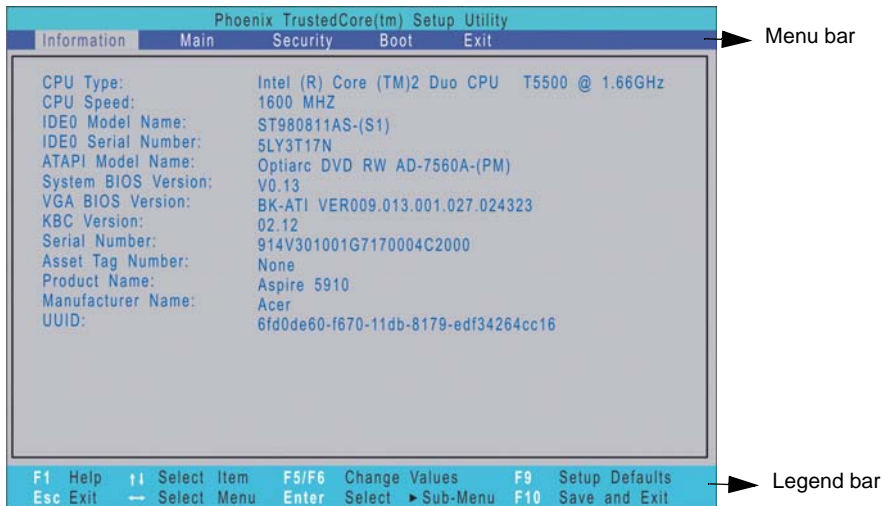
Phoenix TrustedCore(tm) Setup Utility

Information Main Security Boot Exit

Menu bar

| | |
|---|---|
| CPU Type: | Intel (R) Core (TM)2 Duo CPU T5500 @ 1.66GHz |
| CPU Speed: | 1600 MHZ |
| IDE0 Model Name: | ST980811AS-(S1) |
| IDE0 Serial Number: | 5LY3T17N |
| ATAPI Model Name: | Optiarc DVD RW AD-7560A-(PM) |
| System BIOS Version: | V0.13 |
| VGA BIOS Version: | BK-ATI VER009.013.001.027.024323 |
| KBC Version: | 02.12 |
| Serial Number: | 914V301001G7170004C2000 |
| Asset Tag Number: | None |
| Product Name: | Aspire 5910 |
| Manufacturer Name: | Acer |
| UUID: | 6fd0de60-f670-11db-8179-edf34264cc16 |

F1 Help ↑↓ Select Item F5/F6 Change Values F9 Setup Defaults
Esc Exit ↔ Select Menu Enter Select ▸ Sub-Menu F10 Save and Exit

Legend bar